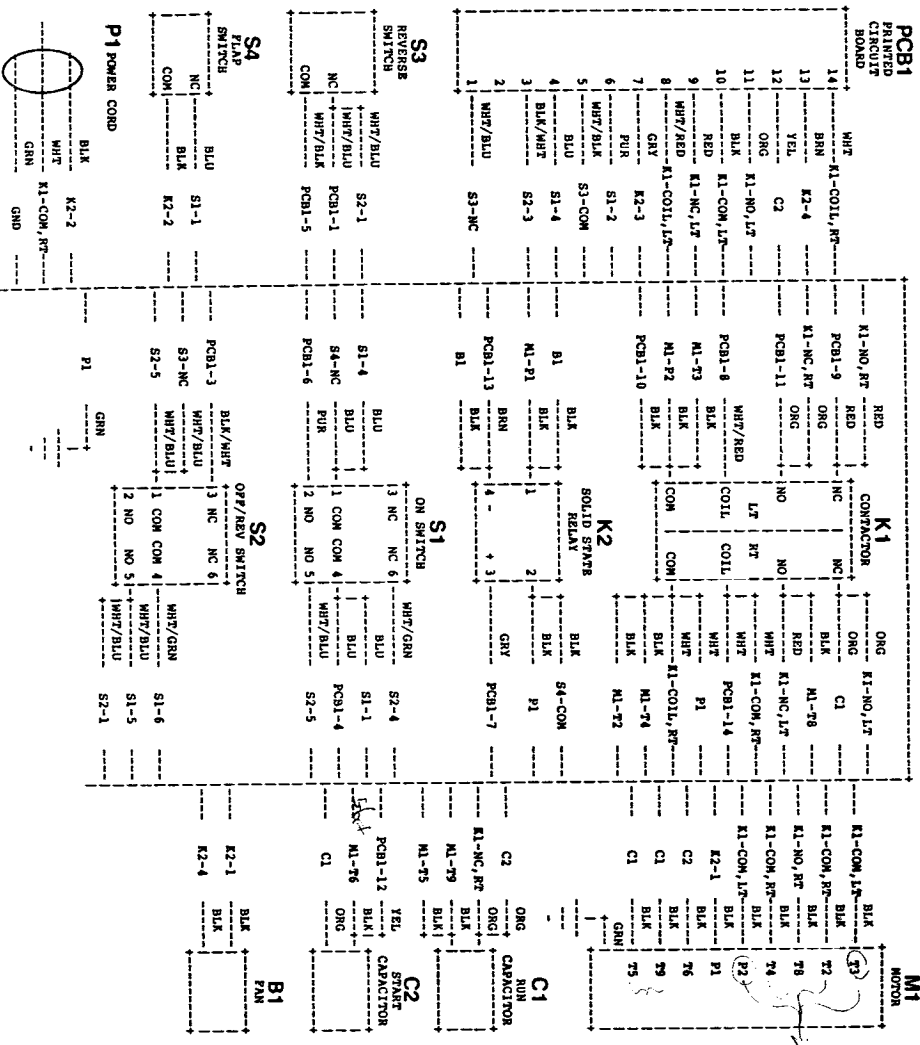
PCB1 PRINTED CIRCUIT BOARD

14 WHT K1-COIL,RT
13 BRN K2-4
12 YEL C2
11 ORG K1-NO,LT
10 BLK K1-COM,LT
9 RED K1-NC,LT
8 WHT/RED K1-COIL,LT
7 GRY K2-3
6 PUR S1-2
5 WHT/BLK S3-COM
4 BLU S1-4
3 BLK/WHT S2-3
2
1 WHT/BLU S3-NC

S3 REVERSE SWITCH
NC WHT/BLU PCB1-1
COM WHT/BLK PCB1-5
WHT/BLU S2-1

S4 FLAP SWITCH
NC BLK K2-2
COM BLU S1-1

P1 POWER CORD
BLK K2-2
WHT K1-COM,RT
GRN GND

K1 CONTACTOR
K1-NO,RT RED NC
PCB1-9 ORG
K1-NC,RT
PCB1-11 ORG NO
LT RT
PCB1-8 WHT/RED COIL COIL
M1-T3 BLK
M1-P2 BLK COM COM
PCB1-10 BLK
ORG K1-NO,LT
BLK C1
RED M1-T8
WHT K1-NC,LT
WHT K1-COM,RT
WHT PCB1-14
BLK P1
BLK K1-COIL,RT
BLK M1-T4
BLK M1-T2

K2 SOLID STATE RELAY
B1 BLK
M1-P1 BLK 1 2 BLK S4-COM
PCB1-13 BRN 4 - + 3 GRY P1
B1 BLK GRY PCB1-7

S1 ON SWITCH
S1-4 BLU 3 NC NC 6 WHT/GRN S2-4
S4-NC BLU 1 COM COM 4 BLU S1-1
PCB1-6 PUR 2 NO NO 5 WHT/BLU PCB1-4
BLU S2-5

S2 OFF/REV SWITCH
PCB1-3 BLK/WHT 3 NC NC 6 WHT/GRN S1-6
S3-NC WHT/BLU 1 COM COM 4 WHT/BLU S1-5
S2-5 WHT/BLU 2 NO NO 5 WHT/BLU S2-1
P1 GRN

M1 MOTOR
K1-COM,LT BLK T3
K1-COM,RT BLK T2
K1-NO,RT BLK T8
K1-COM,RT BLK T4
K1-COM,LT BLK P2
K2-1 BLK P1
C2 BLK T6
C1 BLK T9
C1 GRN T5

C1 RUN CAPACITOR
K1-NC,RT ORG
C2 ORG
M1-T9 BLK
M1-T5 BLK

C2 START CAPACITOR
PCB1-12 YEL
M1-T6 BLK
C1 ORG

B1 FAN
K2-1 BLK
K2-4 BLK